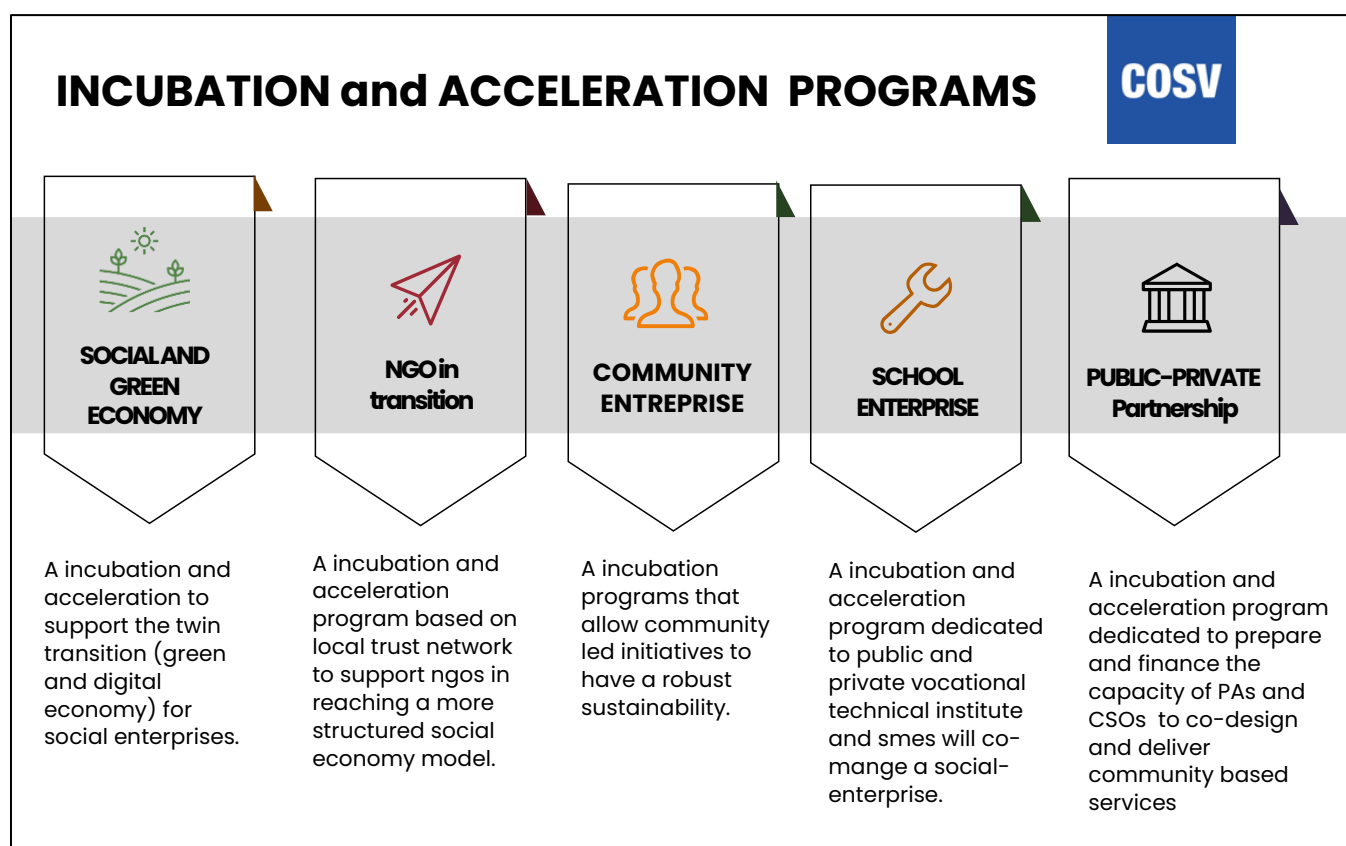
INCUBATION and ACCELERATION PROGRAMS

COSV

SOCIALAND GREEN ECONOMY

NGO in transition

COMMUNITY ENTREPRISE

SCHOOL ENTERPRISE

PUBLIC-PRIVATE Partnership

A incubation and acceleration to support the twin transition (green and digital economy) for social enterprises.

A incubation and acceleration program based on local trust network to support ngos in reaching a more structured social economy model.

A incubation programs that allow community led initiatives to have a robust sustainability.

A incubation and acceleration program dedicated to public and private vocational technical institute and smes will co-mange a social-enterprise.

A incubation and acceleration program dedicated to prepare and finance the capacity of PAs and CSOs to co-design and deliver community based services